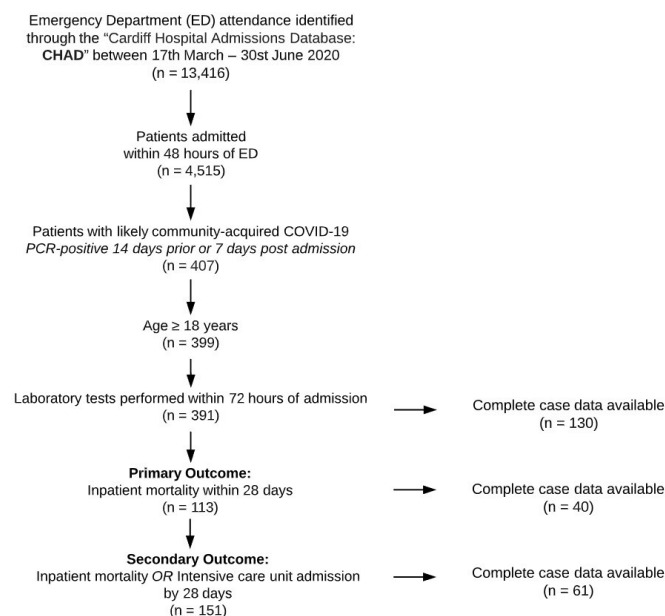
Emergency Department (ED) attendance identified through the "Cardiff Hospital Admissions Database: CHAD" between 17th March – 30st June 2020
(n = 13,416)

Patients admitted within 48 hours of ED
(n = 4,515)

Patients with likely community-acquired COVID-19
PCR-positive 14 days prior or 7 days post admission
(n = 407)

Age ≥ 18 years
(n = 399)

Laboratory tests performed within 72 hours of admission
(n = 391)

Complete case data available
(n = 130)

Primary Outcome:
Inpatient mortality within 28 days
(n = 113)

Complete case data available
(n = 40)

Secondary Outcome:
Inpatient mortality OR Intensive care unit admission by 28 days
(n = 151)

Complete case data available
(n = 61)